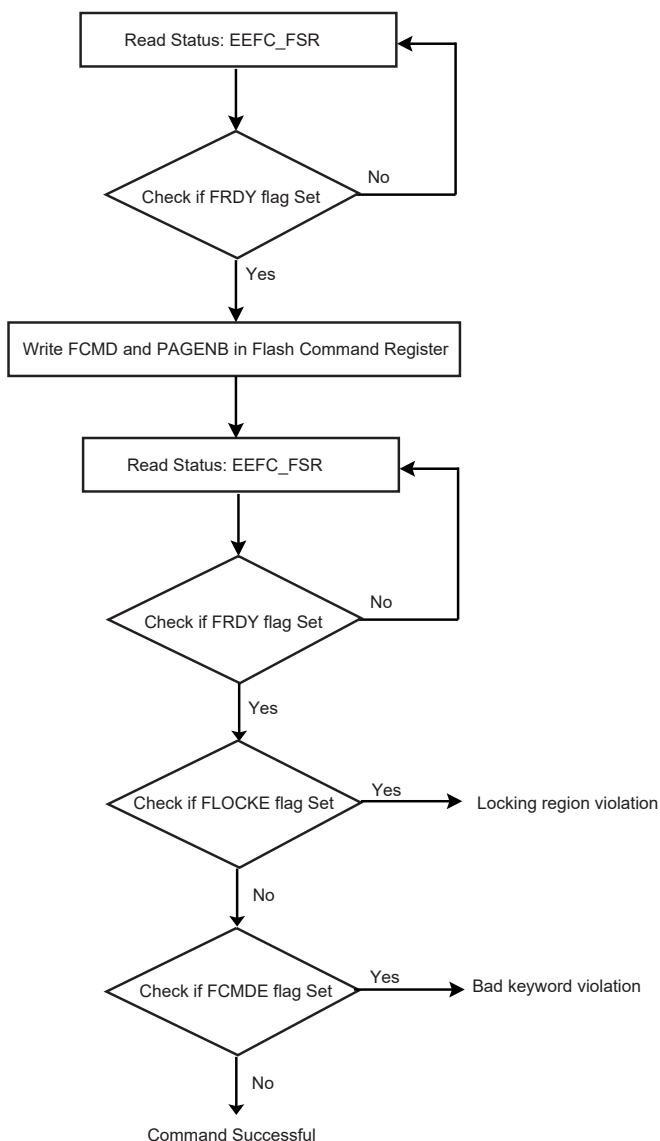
Read Status: EEFC_FSR

Check if FRDY flag Set

No

Yes

Write FCMD and PAGENB in Flash Command Register

Read Status: EEFC_FSR

Check if FRDY flag Set

No

Yes

Check if FLOCKE flag Set

Yes

Locking region violation

No

Check if FCMDE flag Set

Yes

Bad keyword violation

No

Command Successful